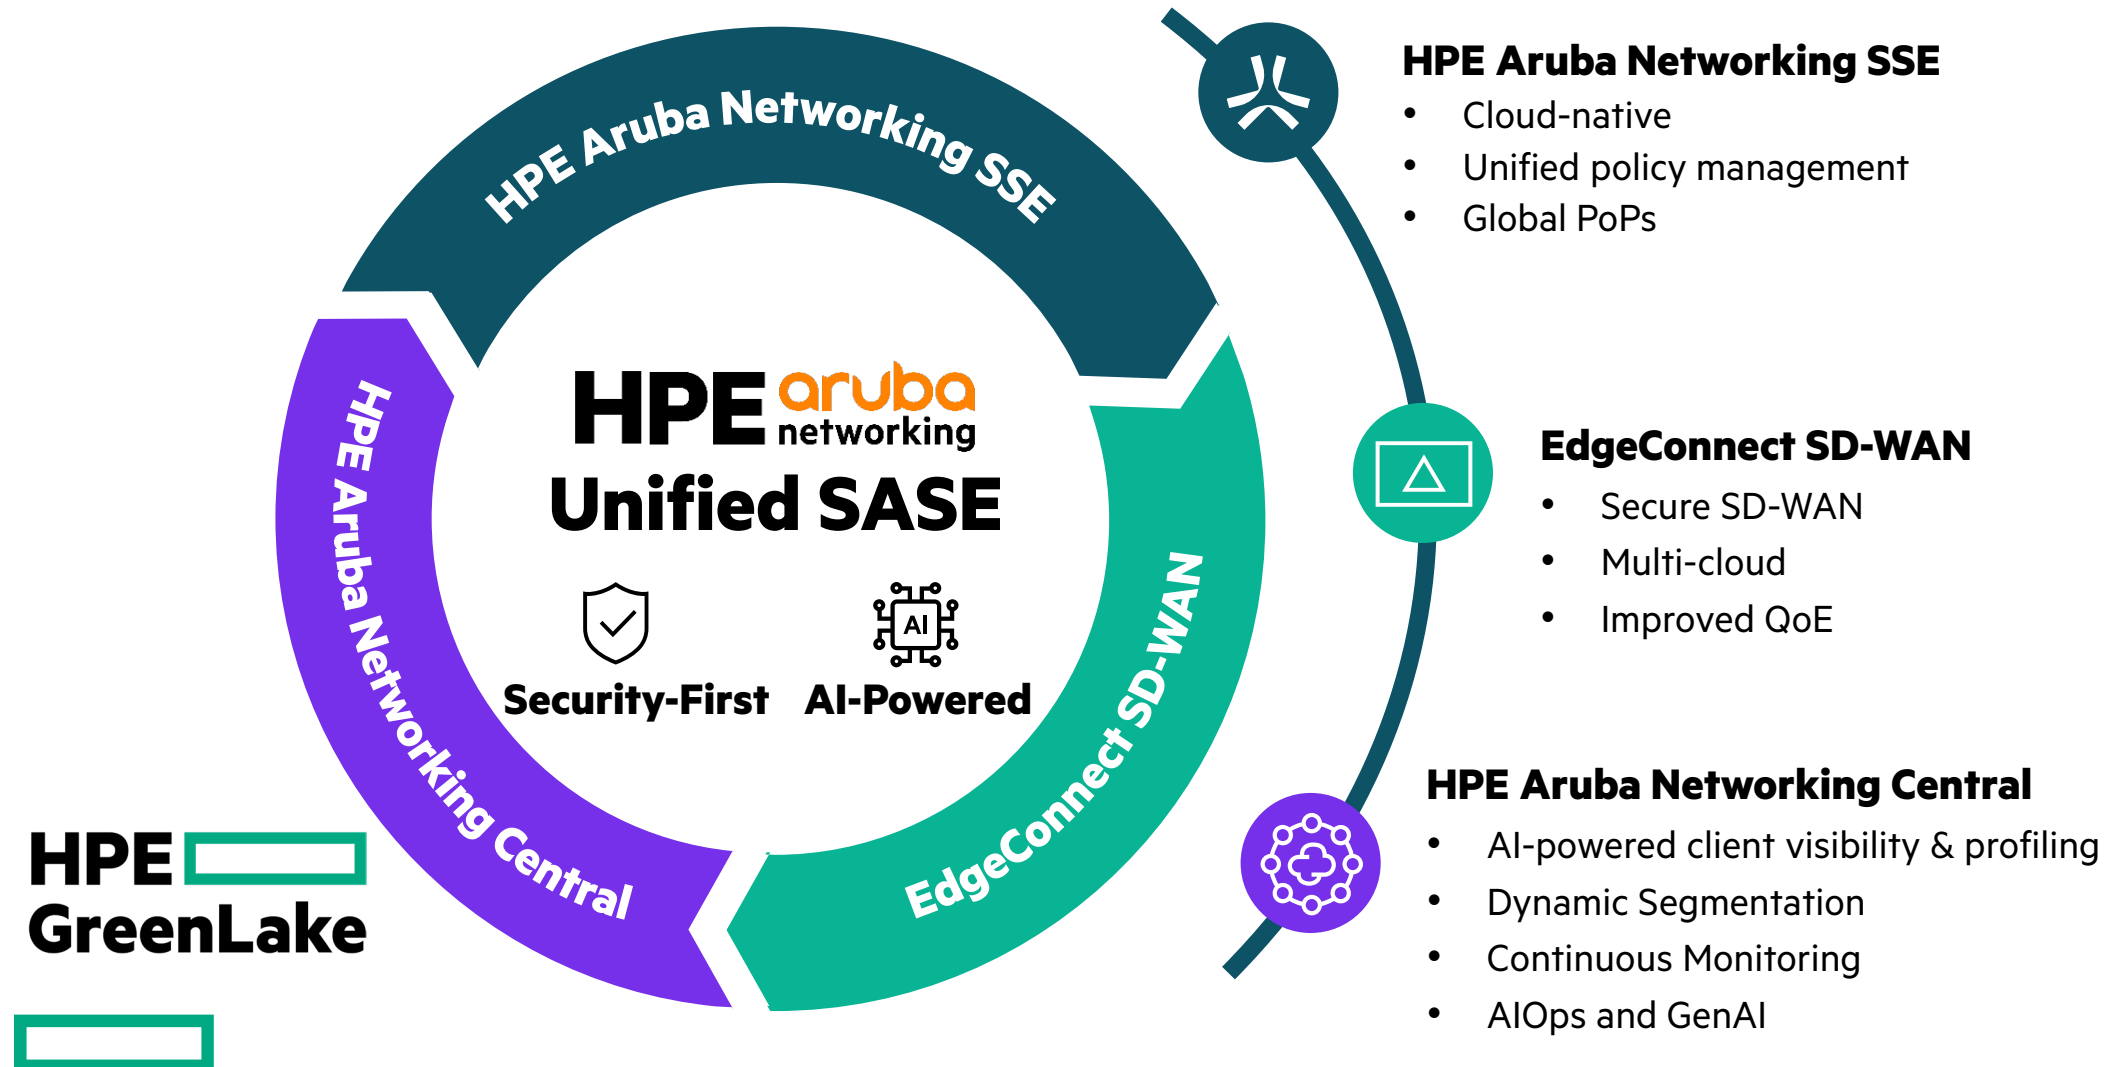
HPE Aruba Networking SSE

HPE Aruba Networking Central

EdgeConnect SD-WAN

HPE aruba networking
Unified SASE

Security-First

AI

AI-Powered

HPE GreenLake

HPE Aruba Networking SSE
• Cloud-native
• Unified policy management
• Global PoPs

EdgeConnect SD-WAN
• Secure SD-WAN
• Multi-cloud
• Improved QoE

HPE Aruba Networking Central
• AI-powered client visibility & profiling
• Dynamic Segmentation
• Continuous Monitoring
• AIOps and GenAI